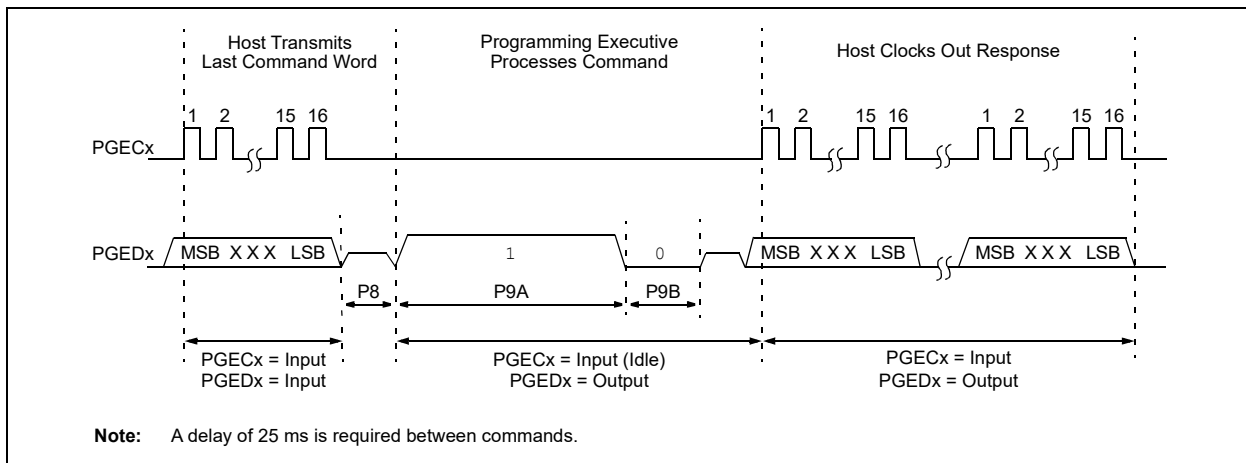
Host Transmits Last Command Word

Programming Executive Processes Command

Host Clocks Out Response

PGECx

1 2 15 16

1 2 15 16 1 2 15 16

PGEDx

MSB X X X LSB

1

0

MSB X X X LSB

MSB X X X LSB

P8

P9A

P9B

PGECx = Input
PGEDx = Input

PGECx = Input (Idle)
PGEDx = Output

PGECx = Input
PGEDx = Output

**Note:** A delay of 25 ms is required between commands.